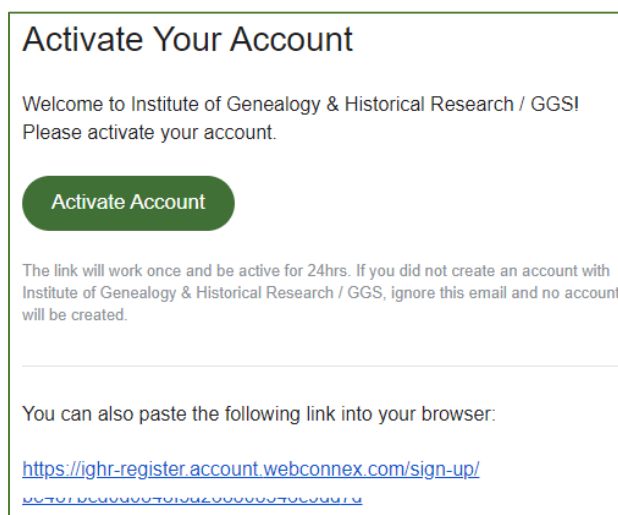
Activate Your Account

Welcome to Institute of Genealogy & Historical Research / GGS! Please activate your account.

Activate Account

The link will work once and be active for 24hrs. If you did not create an account with Institute of Genealogy & Historical Research / GGS, ignore this email and no account will be created.

You can also paste the following link into your browser:

https://ighr-register.account.webconnex.com/sign-up/
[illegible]